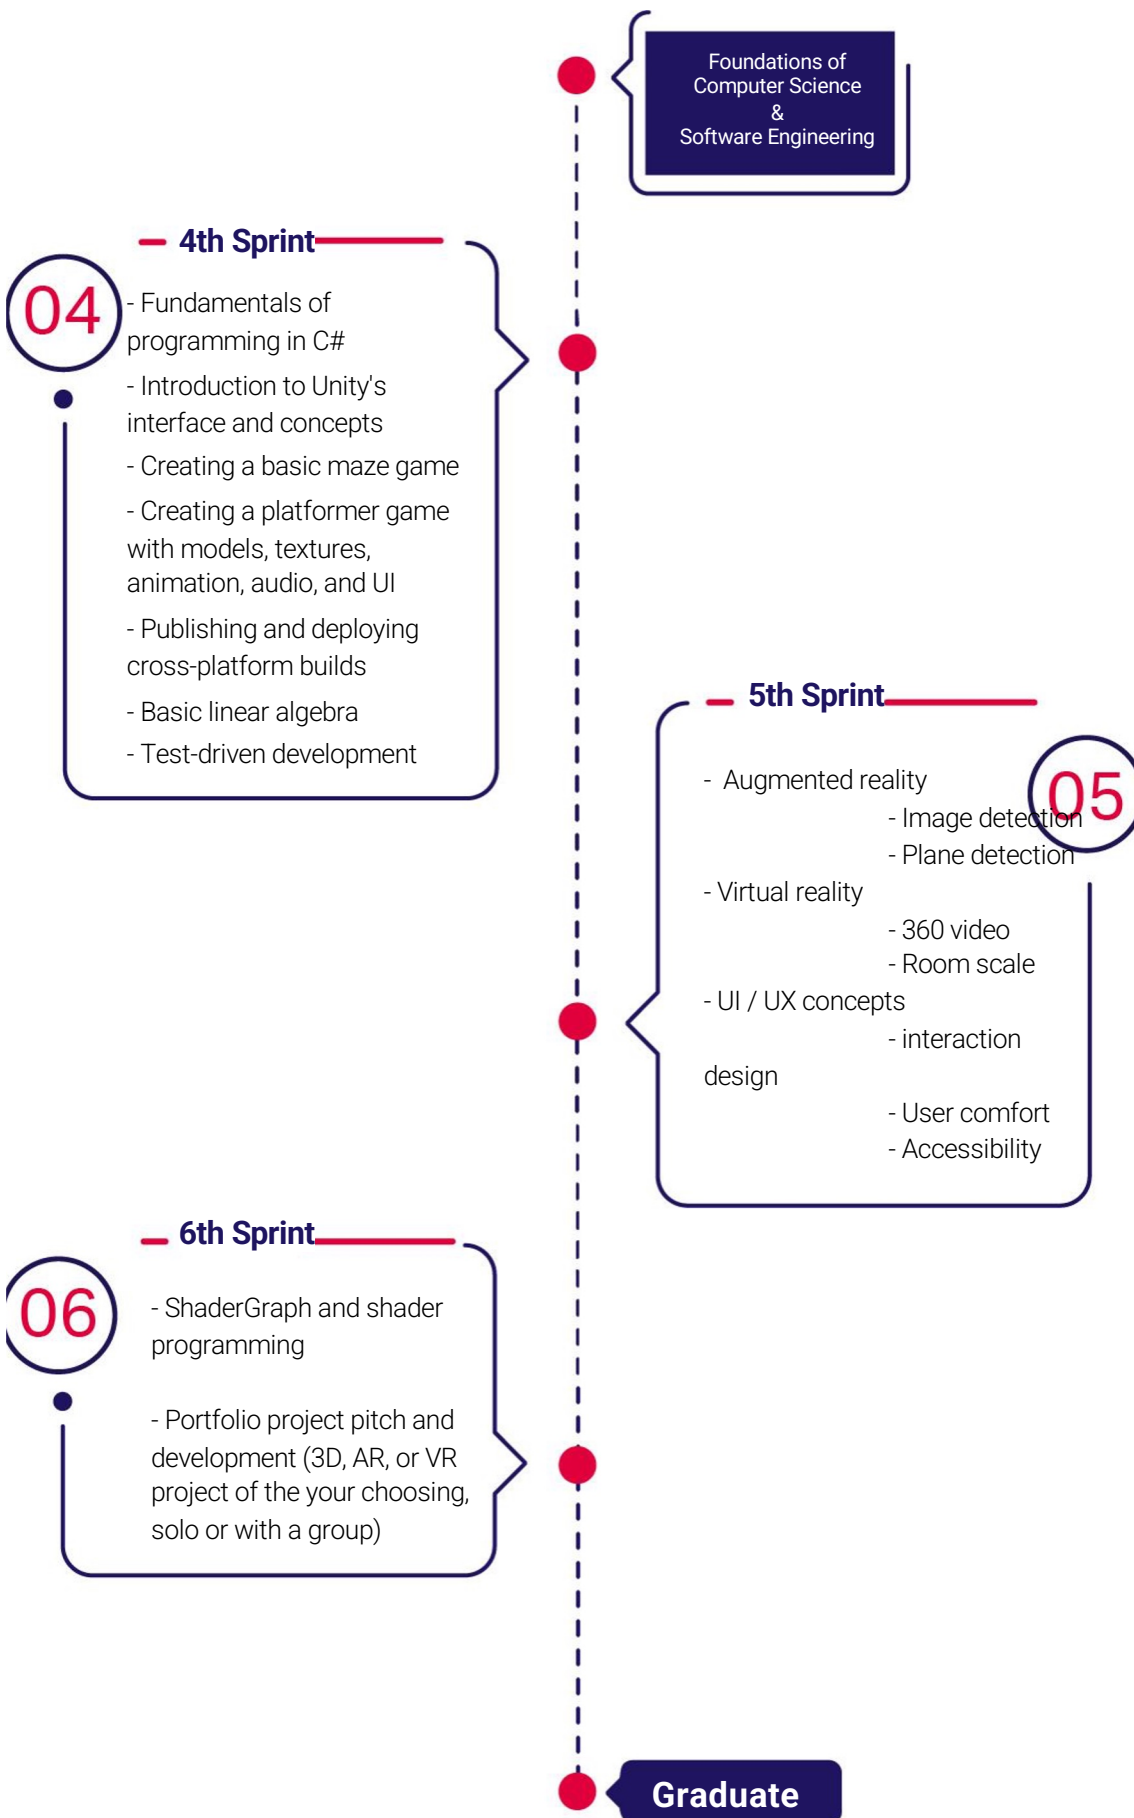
Foundations of Computer Science & Software Engineering

4th Sprint

04

- Fundamentals of programming in C#

- Introduction to Unity's interface and concepts

- Creating a basic maze game

- Creating a platformer game with models, textures, animation, audio, and UI

- Publishing and deploying cross-platform builds

- Basic linear algebra

- Test-driven development

5th Sprint

05

- Augmented reality

- Image detection

- Plane detection

- Virtual reality

- 360 video

- Room scale

- UI / UX concepts

- interaction design

- User comfort

- Accessibility

6th Sprint

06

- ShaderGraph and shader programming

- Portfolio project pitch and development (3D, AR, or VR project of the your choosing, solo or with a group)

Graduate